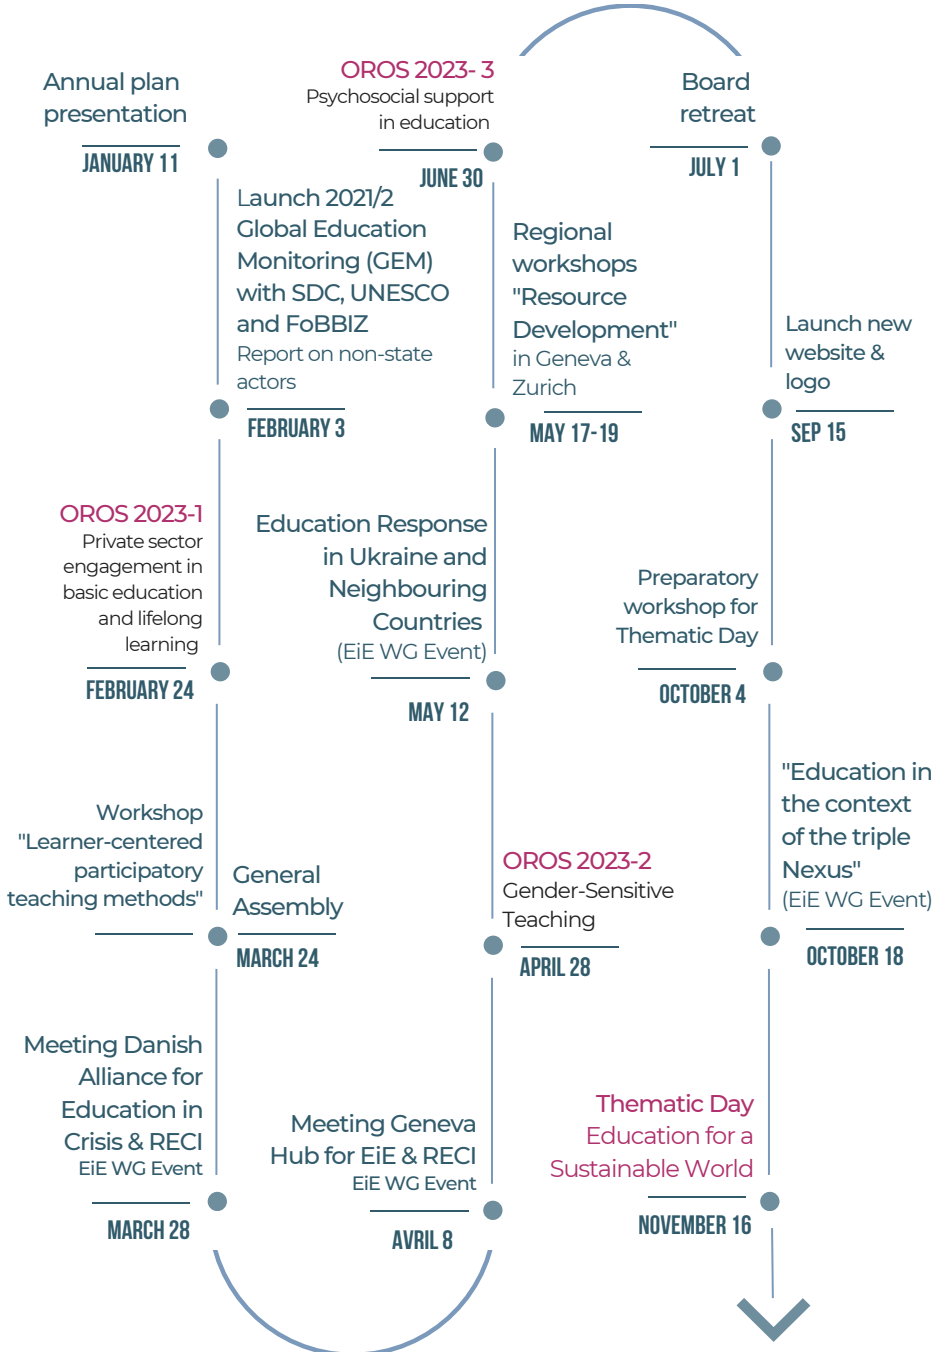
Annual plan presentation
JANUARY 11

Launch 2021/2 Global Education Monitoring (GEM) with SDC, UNESCO and FoBBIZ
Report on non-state actors
FEBRUARY 3

OROS 2023-1
Private sector engagement in basic education and lifelong learning
FEBRUARY 24

Workshop "Learner-centered participatory teaching methods"

General Assembly
MARCH 24

Meeting Danish Alliance for Education in Crisis & RECI
EiE WG Event
MARCH 28

Meeting Geneva Hub for EiE & RECI
EiE WG Event
AVRIL 8

OROS 2023-2
Gender-Sensitive Teaching
APRIL 28

Education Response in Ukraine and Neighbouring Countries
(EiE WG Event)
MAY 12

Regional workshops "Resource Development"
in Geneva & Zurich
MAY 17-19

OROS 2023- 3
Psychosocial support in education
JUNE 30

Board retreat
JULY 1

Launch new website & logo
SEP 15

Preparatory workshop for Thematic Day
OCTOBER 4

"Education in the context of the triple Nexus"
(EiE WG Event)
OCTOBER 18

Thematic Day
Education for a Sustainable World
NOVEMBER 16